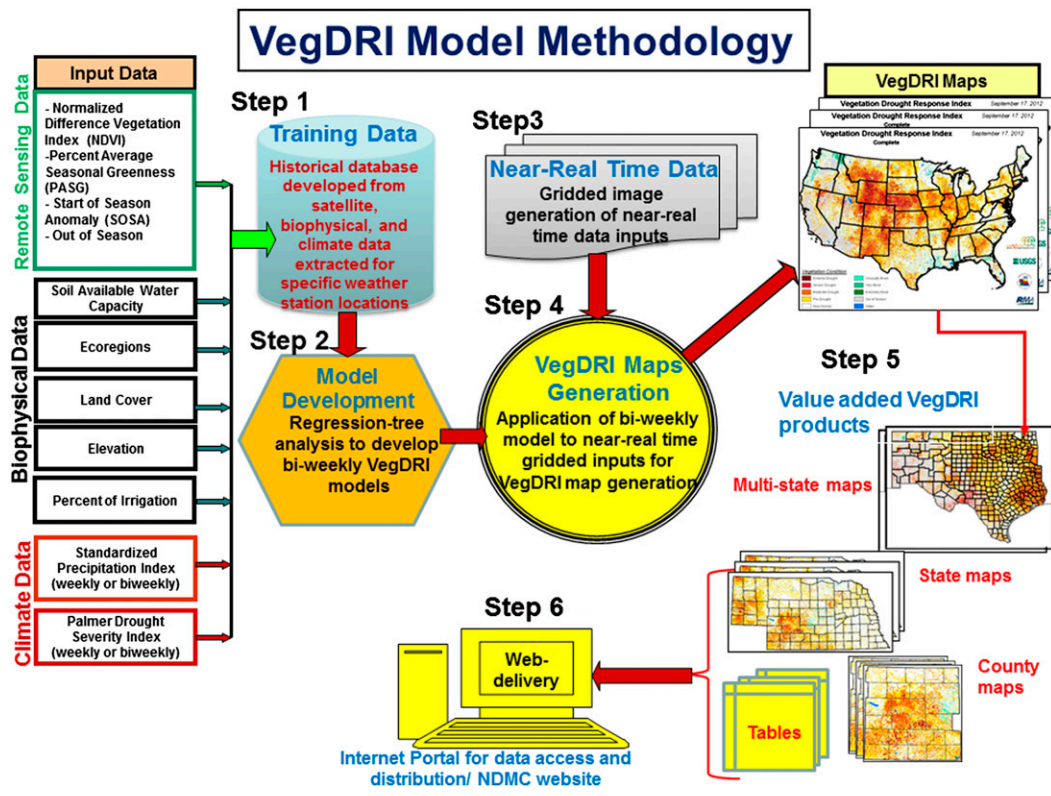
VegDRI Model Methodology

Input Data

Remote Sensing Data

- Normalized Difference Vegetation Index (NDVI)
-Percent Average Seasonal Greenness (PASG)
- Start of Season Anomaly (SOSA)
- Out of Season

Biophysical Data

Soil Available Water Capacity

Ecoregions

Land Cover

Elevation

Percent of Irrigation

Climate Data

Standardized Precipitation Index (weekly or biweekly)

Palmer Drought Severity Index (weekly or biweekly)

Step 1

Training Data

Historical database developed from satellite, biophysical, and climate data extracted for specific weather station locations

Step 2

Model Development

Regression-tree analysis to develop bi-weekly VegDRI models

Step3

Near-Real Time Data

Gridded image generation of near-real time data inputs

Step 4

VegDRI Maps Generation

Application of bi-weekly model to near-real time gridded inputs for VegDRI map generation

VegDRI Maps

Vegetation Drought Response Index September 17, 2012

Vegetation Drought Response Index September 17, 2012

Vegetation Drought Response Index September 17, 2012
Complete

Step 5

Value added VegDRI products

Multi-state maps

State maps

County maps

Tables

Step 6

Web-delivery

Internet Portal for data access and distribution/ NDMC website